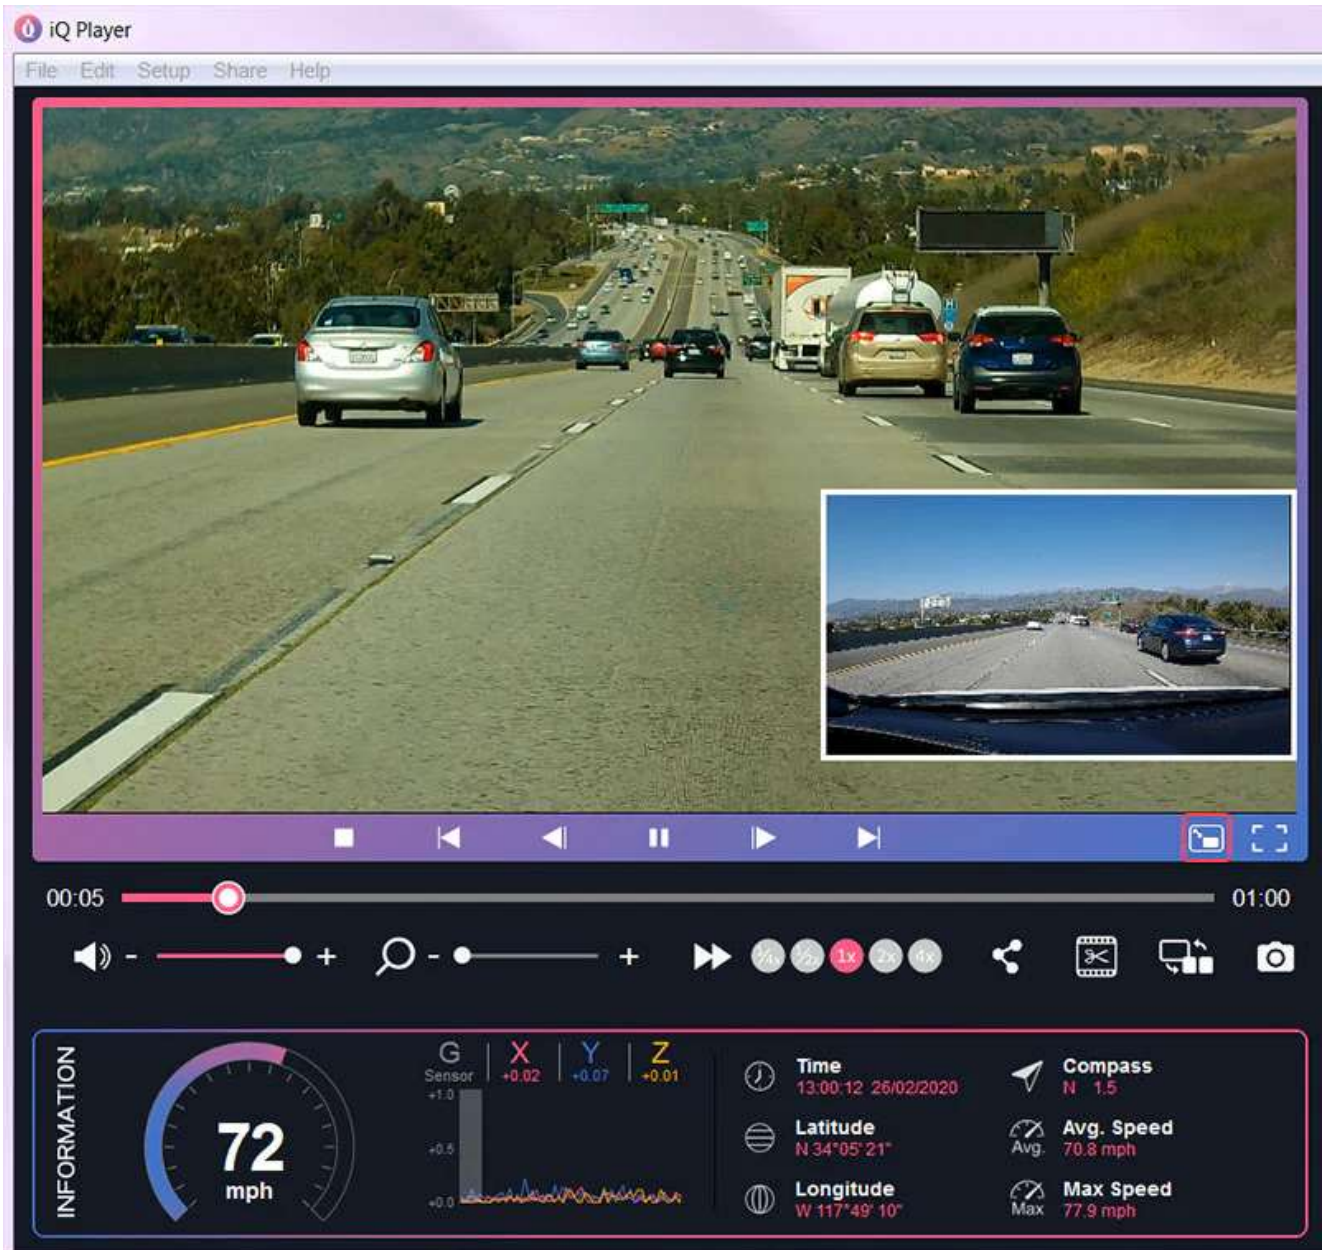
iQ Player

File Edit Setup Share Help

00:05

01:00

- + - +

1x 2x 4x

INFORMATION

72
mph

G
Sensor
X
+0.02
Y
+0.07
Z
+0.01
+1.0
+0.5
+0.0

Time
13:00:12 26/02/2020

Latitude
N 34°05' 21"

Longitude
W 117°49' 10"

Compass
N 1.5

Avg.
Avg. Speed
70.8 mph

Max
Max Speed
77.9 mph